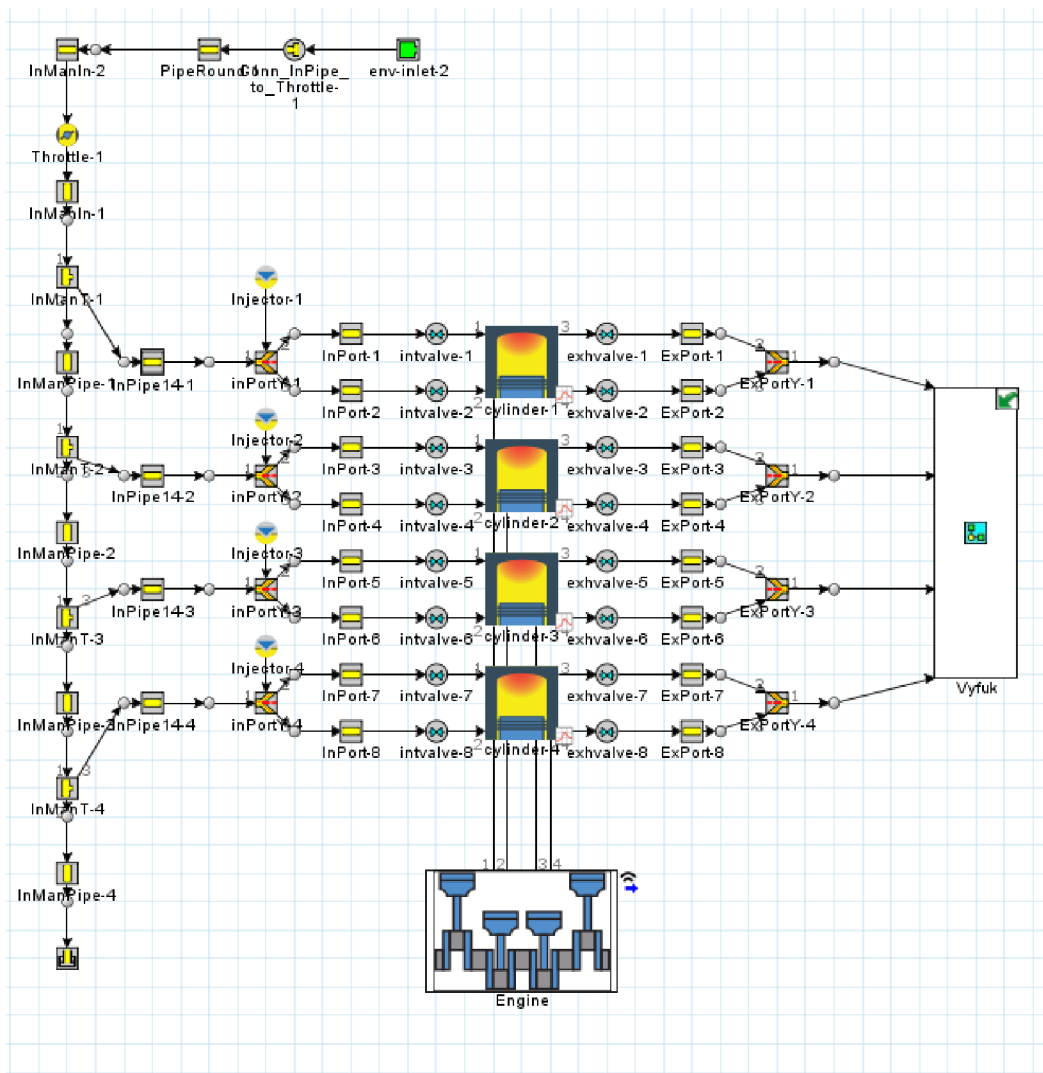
InManIn-2
PipeRound-1
Conn_InPipe_to_Throttle-1
env-inlet-2
Throttle-1
InManIn-1
InManT-1
Injector-1
InManPipe-1
InPipe14-1
inPortY-1
InPort-1
intvalve-1
exhvalve-1
ExPort-1
InPort-2
intvalve-2
cylinder-1
exhvalve-2
ExPort-2
ExPortY-1
Injector-2
InManT-2
InPipe14-2
inPortY-2
InPort-3
intvalve-3
exhvalve-3
ExPort-3
InPort-4
intvalve-4
cylinder-2
exhvalve-4
ExPort-4
ExPortY-2
InManPipe-2
Injector-3
InPipe14-3
inPortY-3
InPort-5
intvalve-5
exhvalve-5
ExPort-5
InManT-3
InPort-6
intvalve-6
cylinder-3
exhvalve-6
ExPort-6
ExPortY-3
Injector-4
InManPipe-3
InPipe14-4
inPortY-4
InPort-7
intvalve-7
exhvalve-7
ExPort-7
InPort-8
intvalve-8
cylinder-4
exhvalve-8
ExPort-8
ExPortY-4
Vyfuk
InManT-4
InManPipe-4
1 2 3 4
Engine